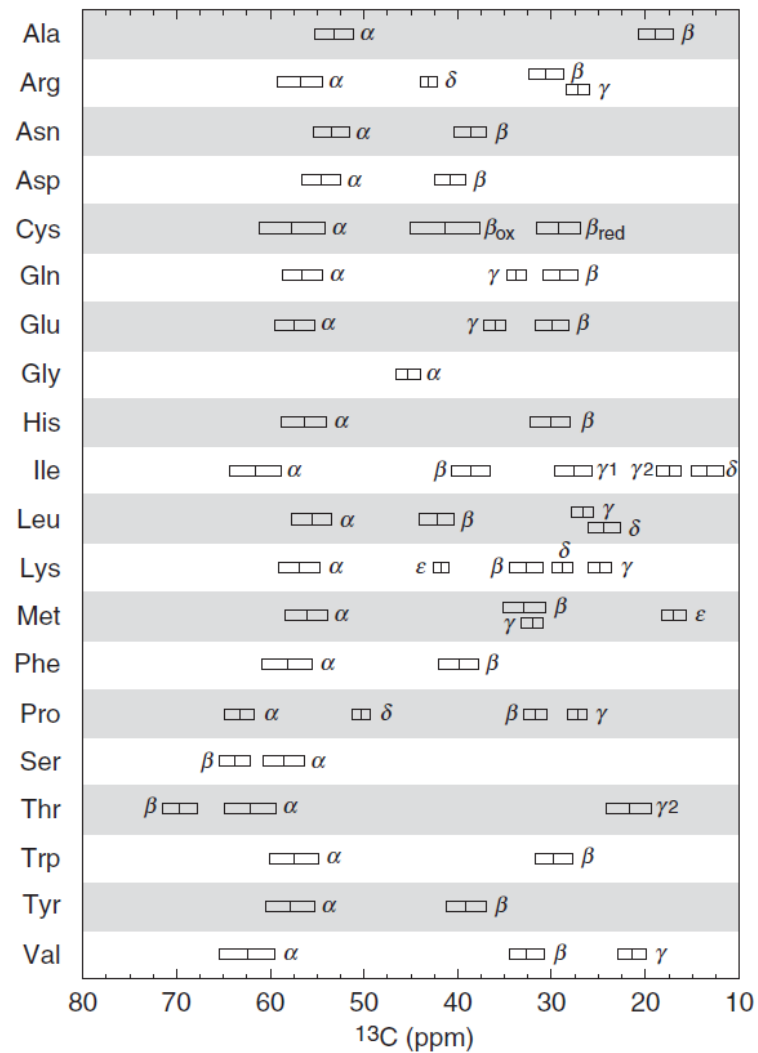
Ala α β
Arg α δ β γ
Asn α β
Asp α β
Cys α $\beta_{ox}$ $\beta_{red}$
Gln α γ β
Glu α γ β
Gly α
His α β
Ile α β γ1 γ2 δ
Leu α β γ δ
Lys α ε β δ γ
Met α β γ ε
Phe α β
Pro α δ β γ
Ser β α
Thr β α γ2
Trp α β
Tyr α β
Val α β γ

80 70 60 50 40 30 20 10
$^{13}$C (ppm)